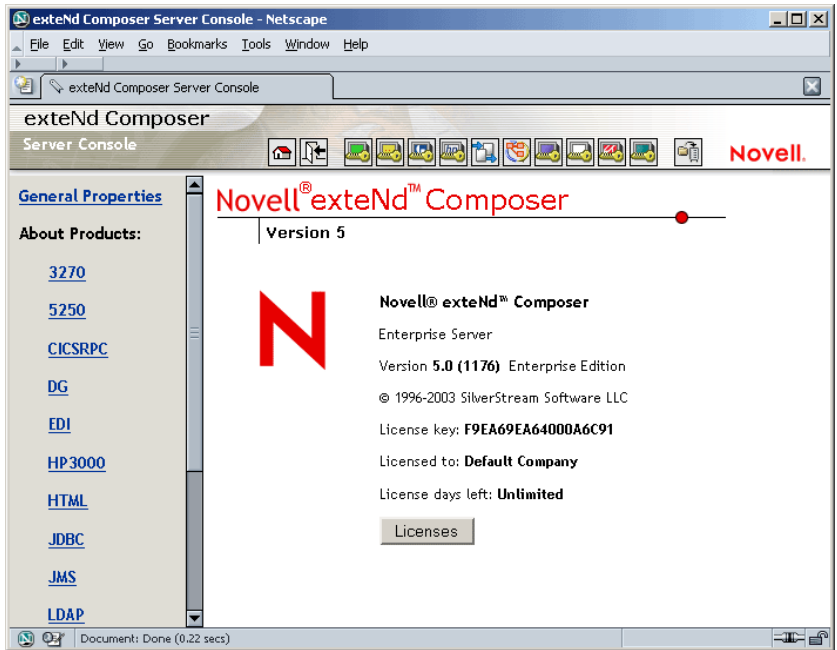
exteNd Composer Server Console - Netscape

File Edit View Go Bookmarks Tools Window Help

exteNd Composer Server Console

exteNd Composer
Server Console

Novell.

General Properties

About Products:

3270

5250

CICSRPC

DG

EDI

HP3000

HTML

JDBC

JMS

LDAP

Novell®exteNd™Composer

Version 5

Novell® exteNd™ Composer

Enterprise Server

Version **5.0 (1176)** Enterprise Edition

© 1996-2003 SilverStream Software LLC

License key: **F9EA69EA64000A6C91**

Licensed to: **Default Company**

License days left: **Unlimited**

Licenses

Document: Done (0.22 secs)